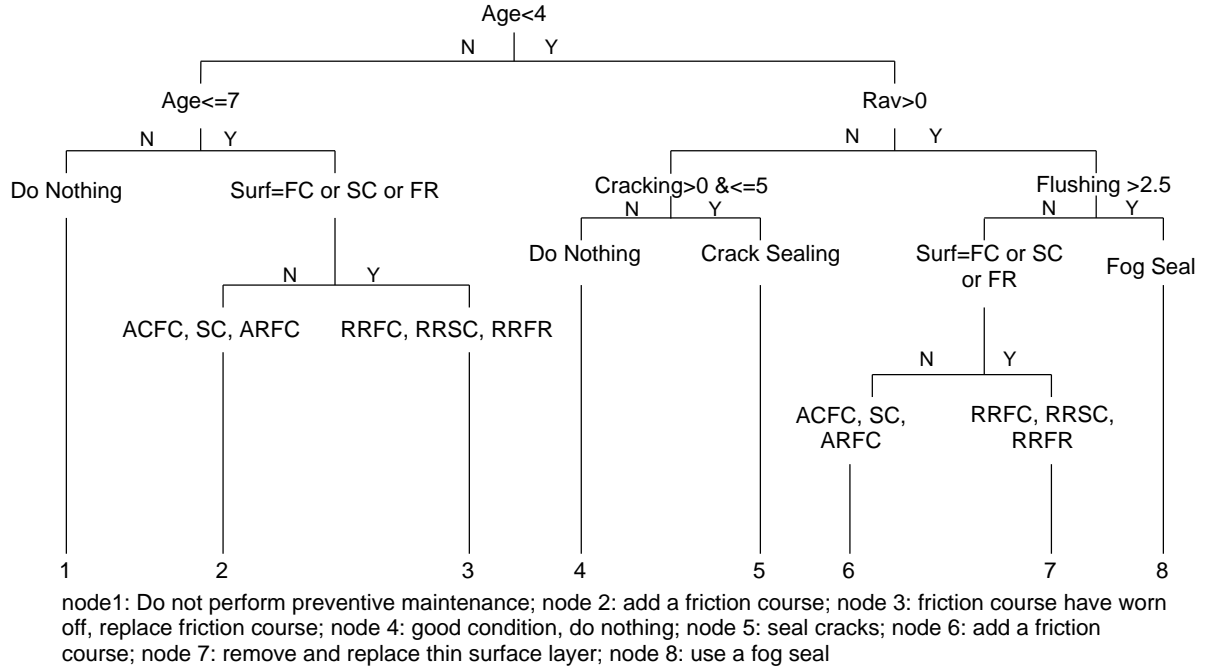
Age<4

N Y

Age<=7

Rav>0

N Y

N Y

Do Nothing

Surf=FC or SC or FR

Cracking>0 &<=5

Flushing >2.5

N Y

N Y

Do Nothing

Crack Sealing

Surf=FC or SC or FR

Fog Seal

N Y

ACFC, SC, ARFC

RRFC, RRSC, RRFR

N Y

ACFC, SC, ARFC

RRFC, RRSC, RRFR

1 2 3 4 5 6 7 8

node1: Do not perform preventive maintenance; node 2: add a friction course; node 3: friction course have worn off, replace friction course; node 4: good condition, do nothing; node 5: seal cracks; node 6: add a friction course; node 7: remove and replace thin surface layer; node 8: use a fog seal